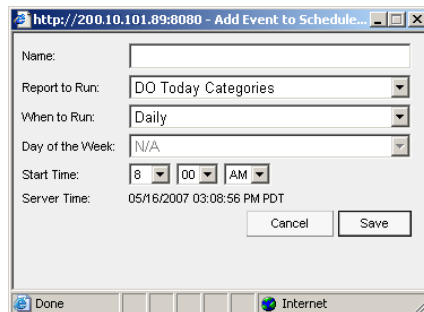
http://200.10.101.89:8080 - Add Event to Schedule...

Name:

Report to Run: DO Today Categories

When to Run: Daily

Day of the Week: N/A

Start Time: 8 00 AM

Server Time: 05/16/2007 03:08:56 PM PDT

Cancel Save

Done Internet